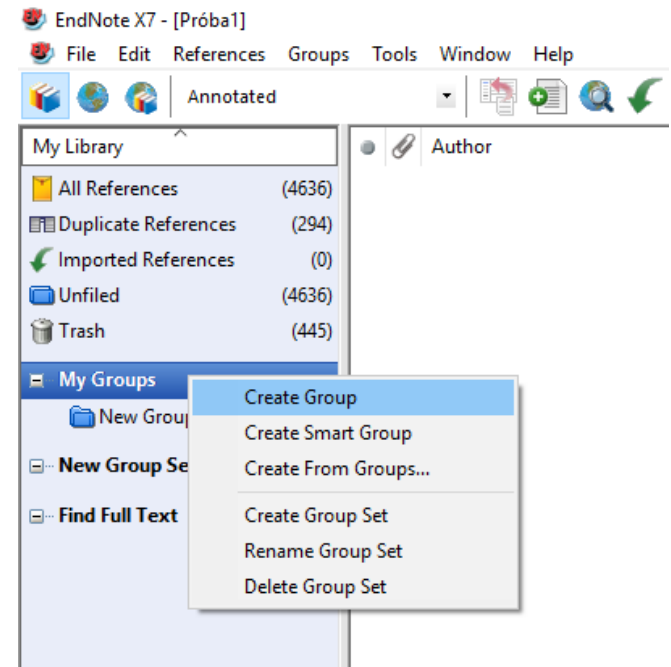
EndNote X7 - [Próba1]

File Edit References Groups Tools Window Help

Annotated

My Library

Author

All References (4636)
Duplicate References (294)
Imported References (0)
Unfiled (4636)
Trash (445)

My Groups
New Group
New Group Se
Find Full Text

Create Group
Create Smart Group
Create From Groups...
Create Group Set
Rename Group Set
Delete Group Set